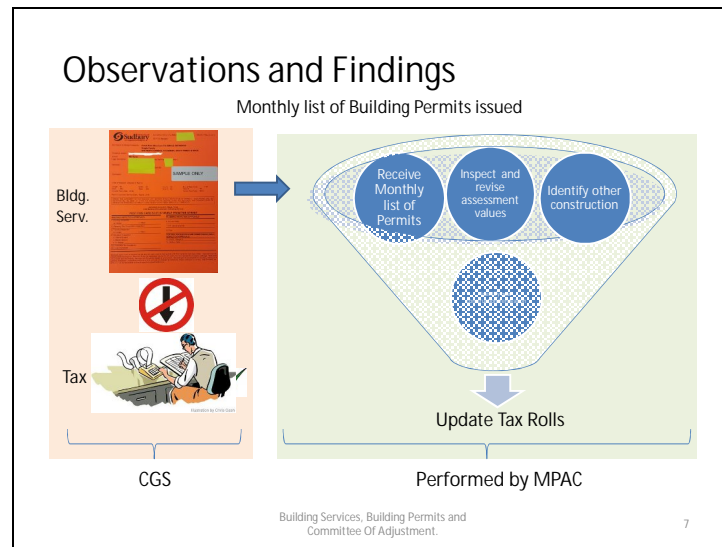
Observations and Findings

Monthly list of Building Permits issued

Sudbury

SAMPLE ONLY

Bldg. Serv.

Tax

Receive Monthly list of Permits

Inspect and revise assessment values

Identify other construction

Update Tax Rolls

CGS

Performed by MPAC

Building Services, Building Permits and Committee Of Adjustment.

7